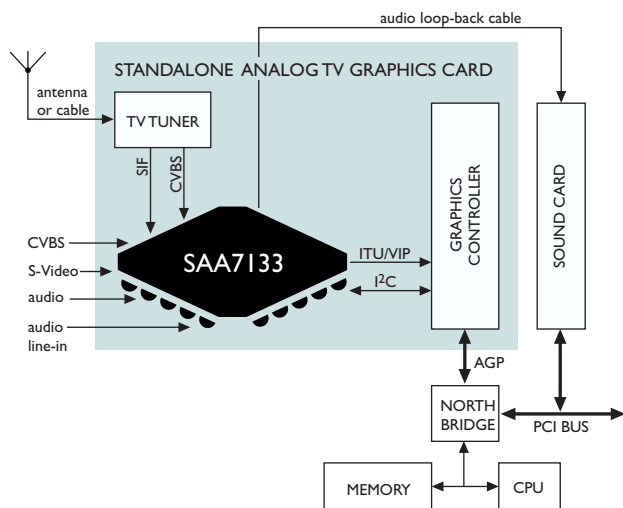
audio loop-back cable

STANDALONE ANALOG TV GRAPHICS CARD

antenna or cable

TV TUNER

SIF

CVBS

CVBS

S-Video

audio

audio line-in

SAA7133

ITU/VIP

$I^2C$

GRAPHICS CONTROLLER

SOUND CARD

AGP

NORTH BRIDGE

PCI BUS

MEMORY

CPU